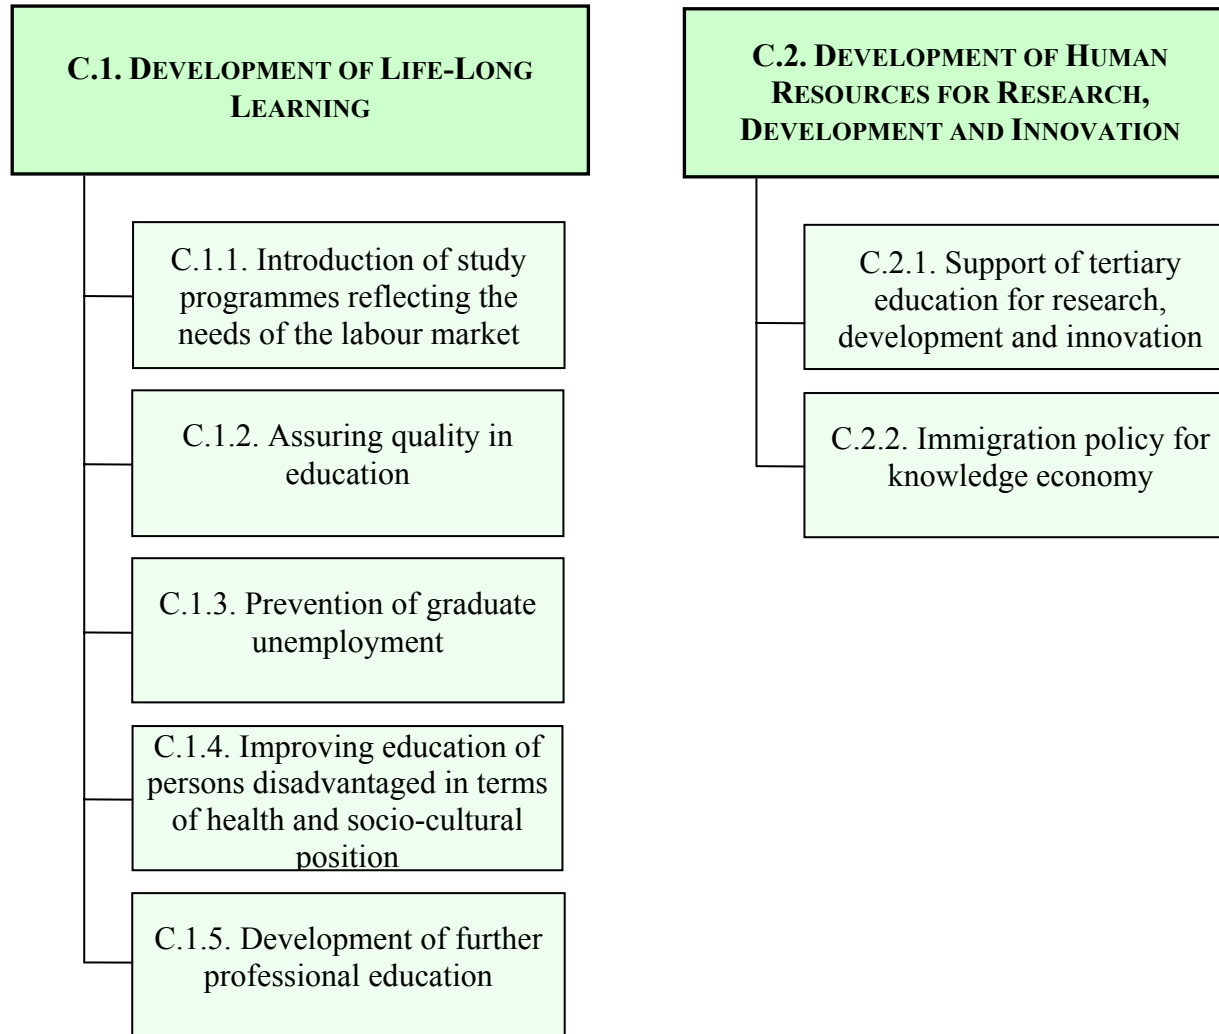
C.1. DEVELOPMENT OF LIFE-LONG LEARNING

C.1.1. Introduction of study programmes reflecting the needs of the labour market

C.1.2. Assuring quality in education

C.1.3. Prevention of graduate unemployment

C.1.4. Improving education of persons disadvantaged in terms of health and socio-cultural position

C.1.5. Development of further professional education

C.2. DEVELOPMENT OF HUMAN RESOURCES FOR RESEARCH, DEVELOPMENT AND INNOVATION

C.2.1. Support of tertiary education for research, development and innovation

C.2.2. Immigration policy for knowledge economy